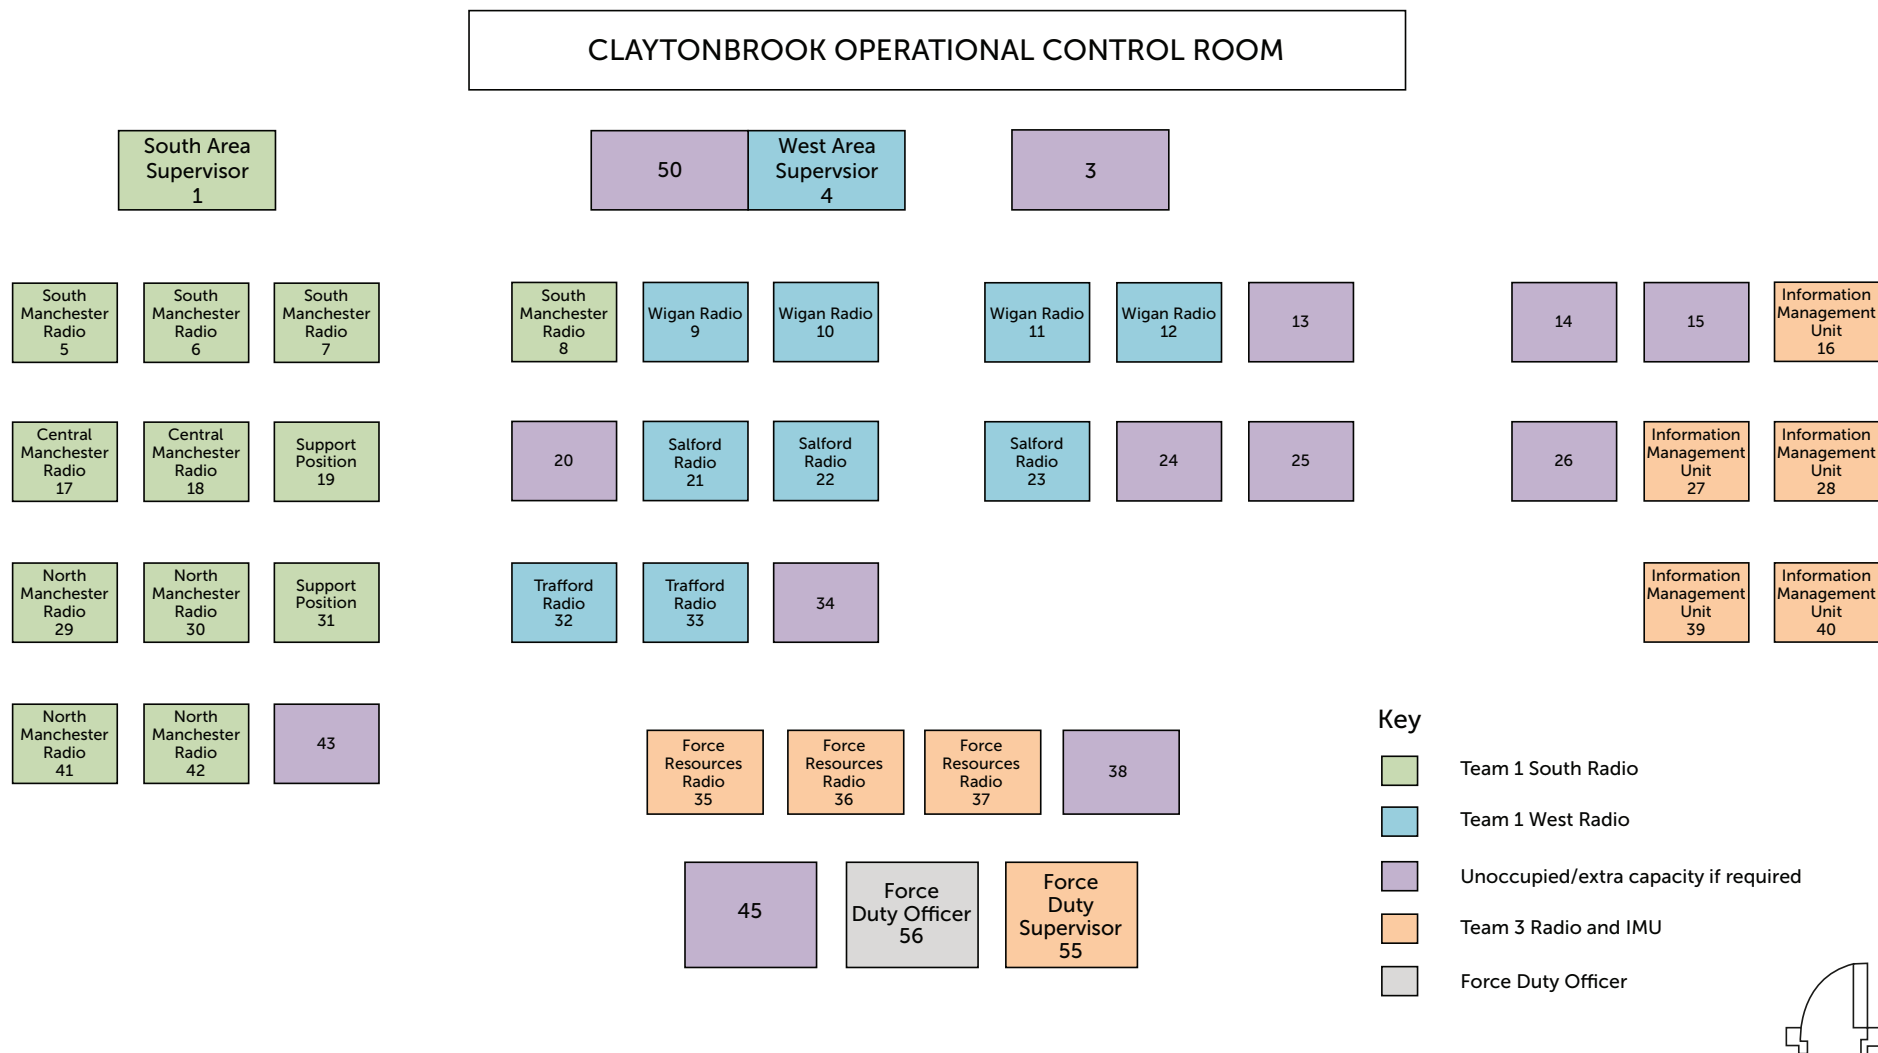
CLAYTONBROOK OPERATIONAL CONTROL ROOM

South Area Supervisor 1

50

West Area Supervsior 4

3

South Manchester Radio 5

South Manchester Radio 6

South Manchester Radio 7

South Manchester Radio 8

Wigan Radio 9

Wigan Radio 10

Wigan Radio 11

Wigan Radio 12

13

14

15

Information Management Unit 16

Central Manchester Radio 17

Central Manchester Radio 18

Support Position 19

20

Salford Radio 21

Salford Radio 22

Salford Radio 23

24

25

26

Information Management Unit 27

Information Management Unit 28

North Manchester Radio 29

North Manchester Radio 30

Support Position 31

Trafford Radio 32

Trafford Radio 33

34

Information Management Unit 39

Information Management Unit 40

North Manchester Radio 41

North Manchester Radio 42

43

Force Resources Radio 35

Force Resources Radio 36

Force Resources Radio 37

38

45

Force Duty Officer 56

Force Duty Supervisor 55

Key

Team 1 South Radio

Team 1 West Radio

Unoccupied/extra capacity if required

Team 3 Radio and IMU

Force Duty Officer